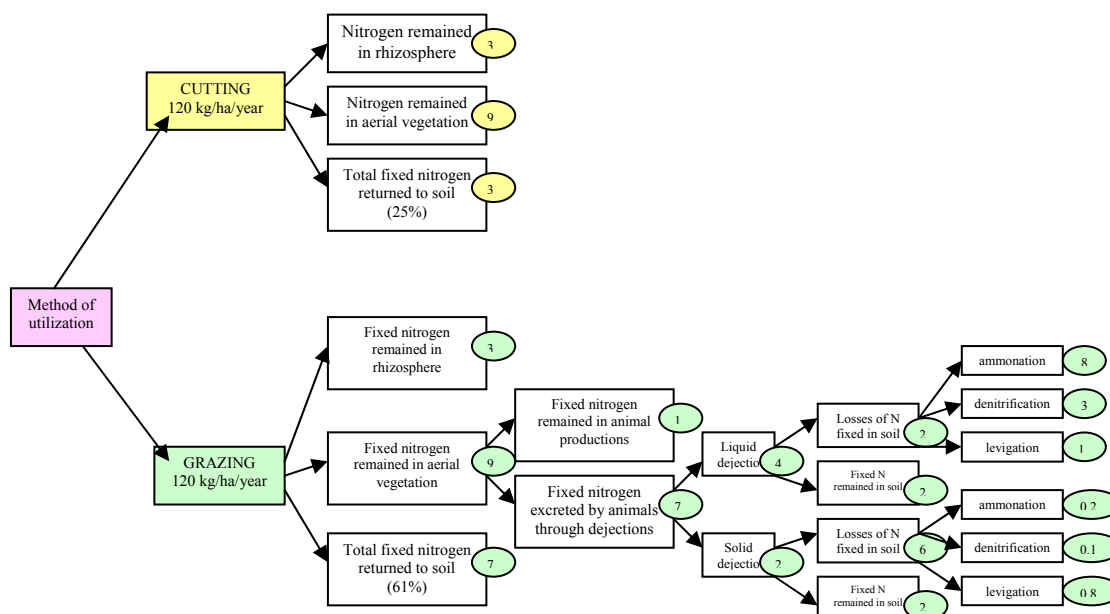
Method of utilization

CUTTING
120 kg/ha/year

Nitrogen remained in rhizosphere 3

Nitrogen remained in aerial vegetation 9

Total fixed nitrogen returned to soil (25%) 3

GRAZING
120 kg/ha/year

Fixed nitrogen remained in rhizosphere 3

Fixed nitrogen remained in aerial vegetation 9

Total fixed nitrogen returned to soil (61%) 7

Fixed nitrogen remained in animal productions 1

Fixed nitrogen excreted by animals through dejections 7

Liquid dejection 4

Solid dejection 2

Losses of N fixed in soil 2

Fixed N remained in soil 2

Losses of N fixed in soil 6

Fixed N remained in soil 2

ammonation 8

denitrification 3

levigation 1

ammonation 0.2

denitrification 0.1

levigation 0.8